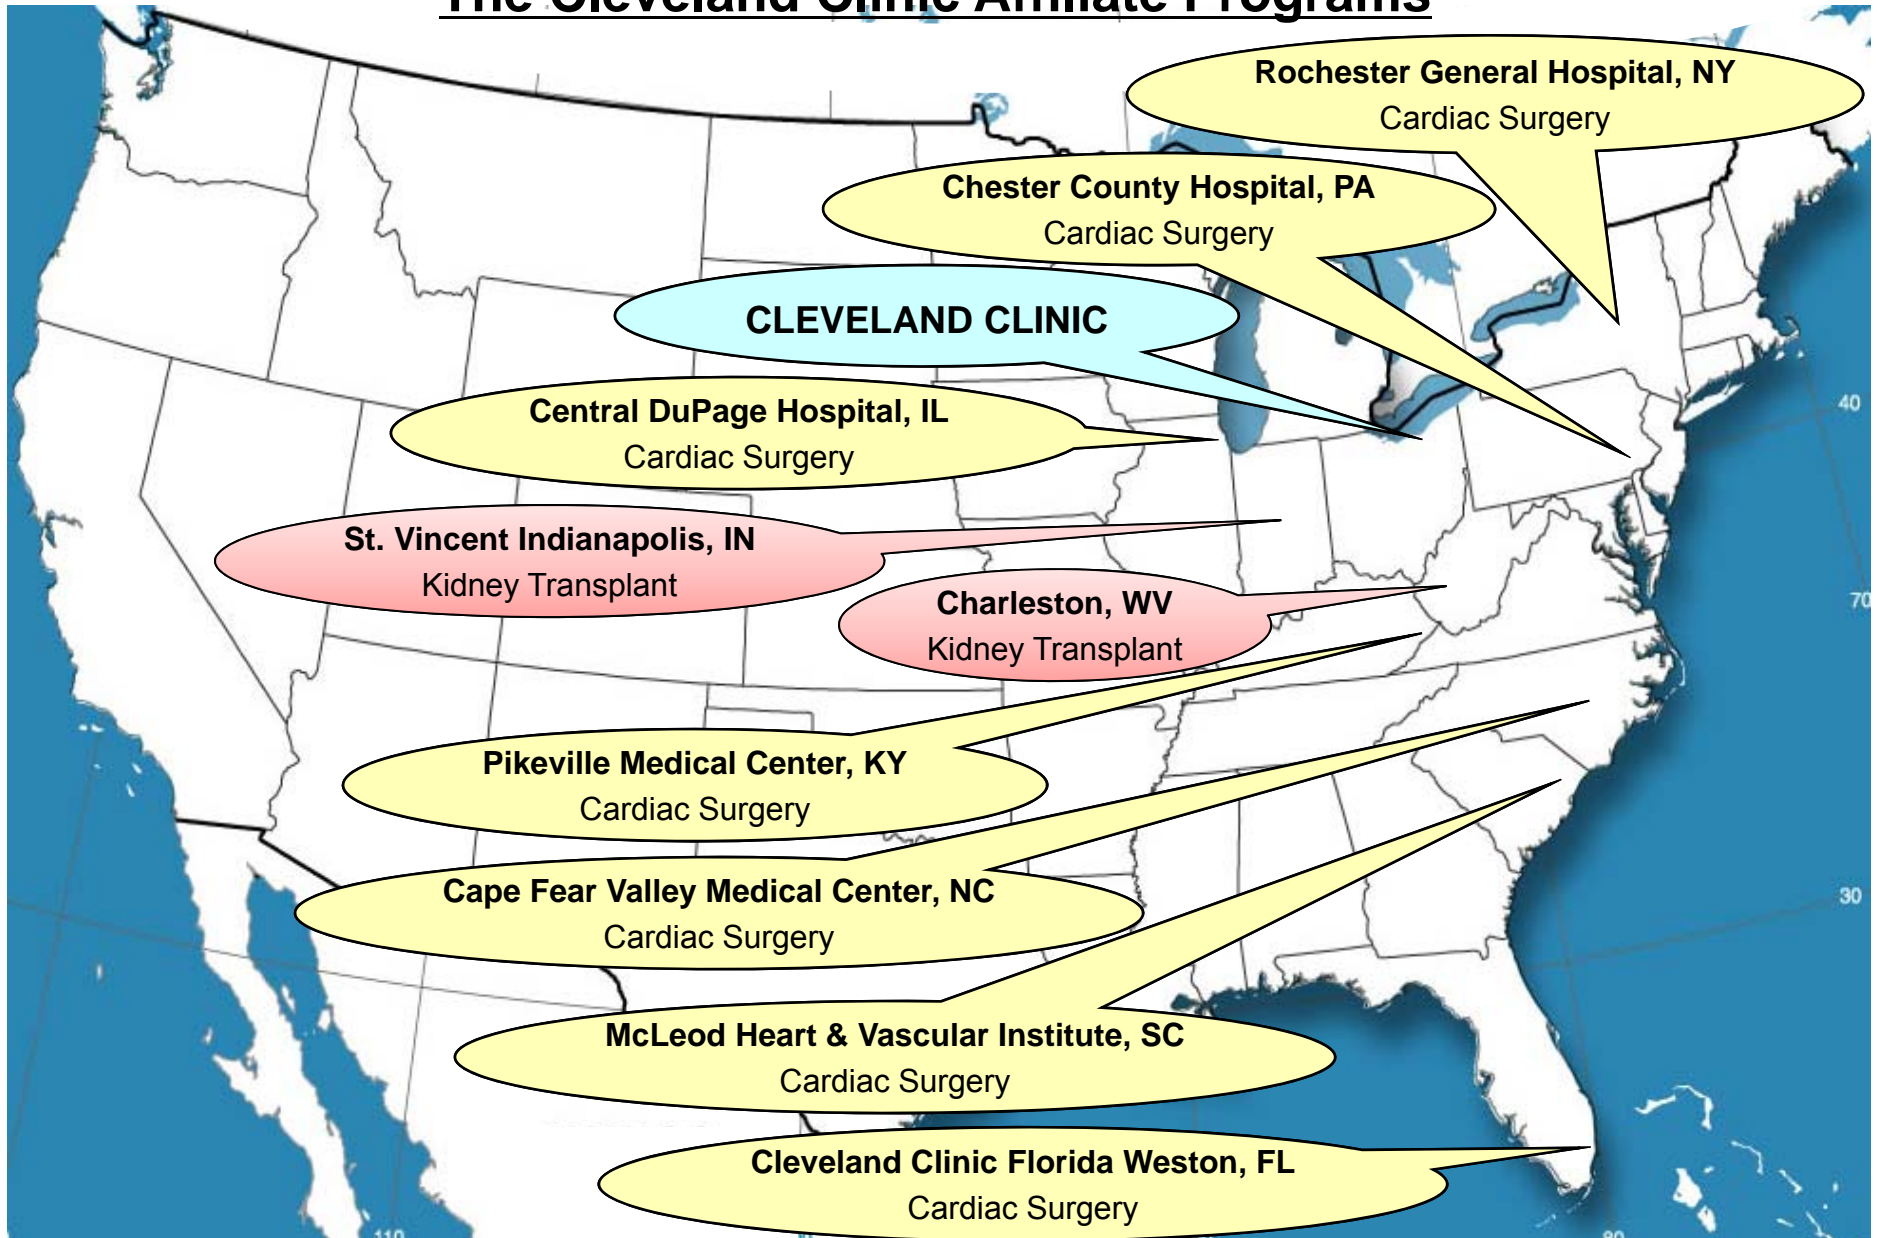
The Cleveland Clinic Affiliate Programs

Rochester General Hospital, NY
Cardiac Surgery

Chester County Hospital, PA
Cardiac Surgery

CLEVELAND CLINIC

Central DuPage Hospital, IL
Cardiac Surgery

St. Vincent Indianapolis, IN
Kidney Transplant

Charleston, WV
Kidney Transplant

Pikeville Medical Center, KY
Cardiac Surgery

Cape Fear Valley Medical Center, NC
Cardiac Surgery

McLeod Heart & Vascular Institute, SC
Cardiac Surgery

Cleveland Clinic Florida Weston, FL
Cardiac Surgery

40
70
30